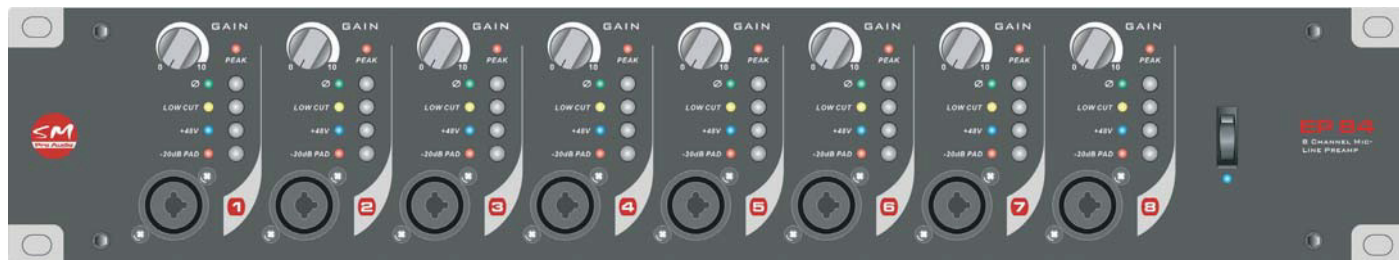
SM
Pro Audio

GAIN
0 10
PEAK
Ø
LOW CUT
+48V
-20dB PAD
1

GAIN
0 10
PEAK
Ø
LOW CUT
+48V
-20dB PAD
2

GAIN
0 10
PEAK
Ø
LOW CUT
+48V
-20dB PAD
3

GAIN
0 10
PEAK
Ø
LOW CUT
+48V
-20dB PAD
4

GAIN
0 10
PEAK
Ø
LOW CUT
+48V
-20dB PAD
5

GAIN
0 10
PEAK
Ø
LOW CUT
+48V
-20dB PAD
6

GAIN
0 10
PEAK
Ø
LOW CUT
+48V
-20dB PAD
7

GAIN
0 10
PEAK
Ø
LOW CUT
+48V
-20dB PAD
8

EP 84
8 CHANNEL MIC-LINE PREAMP